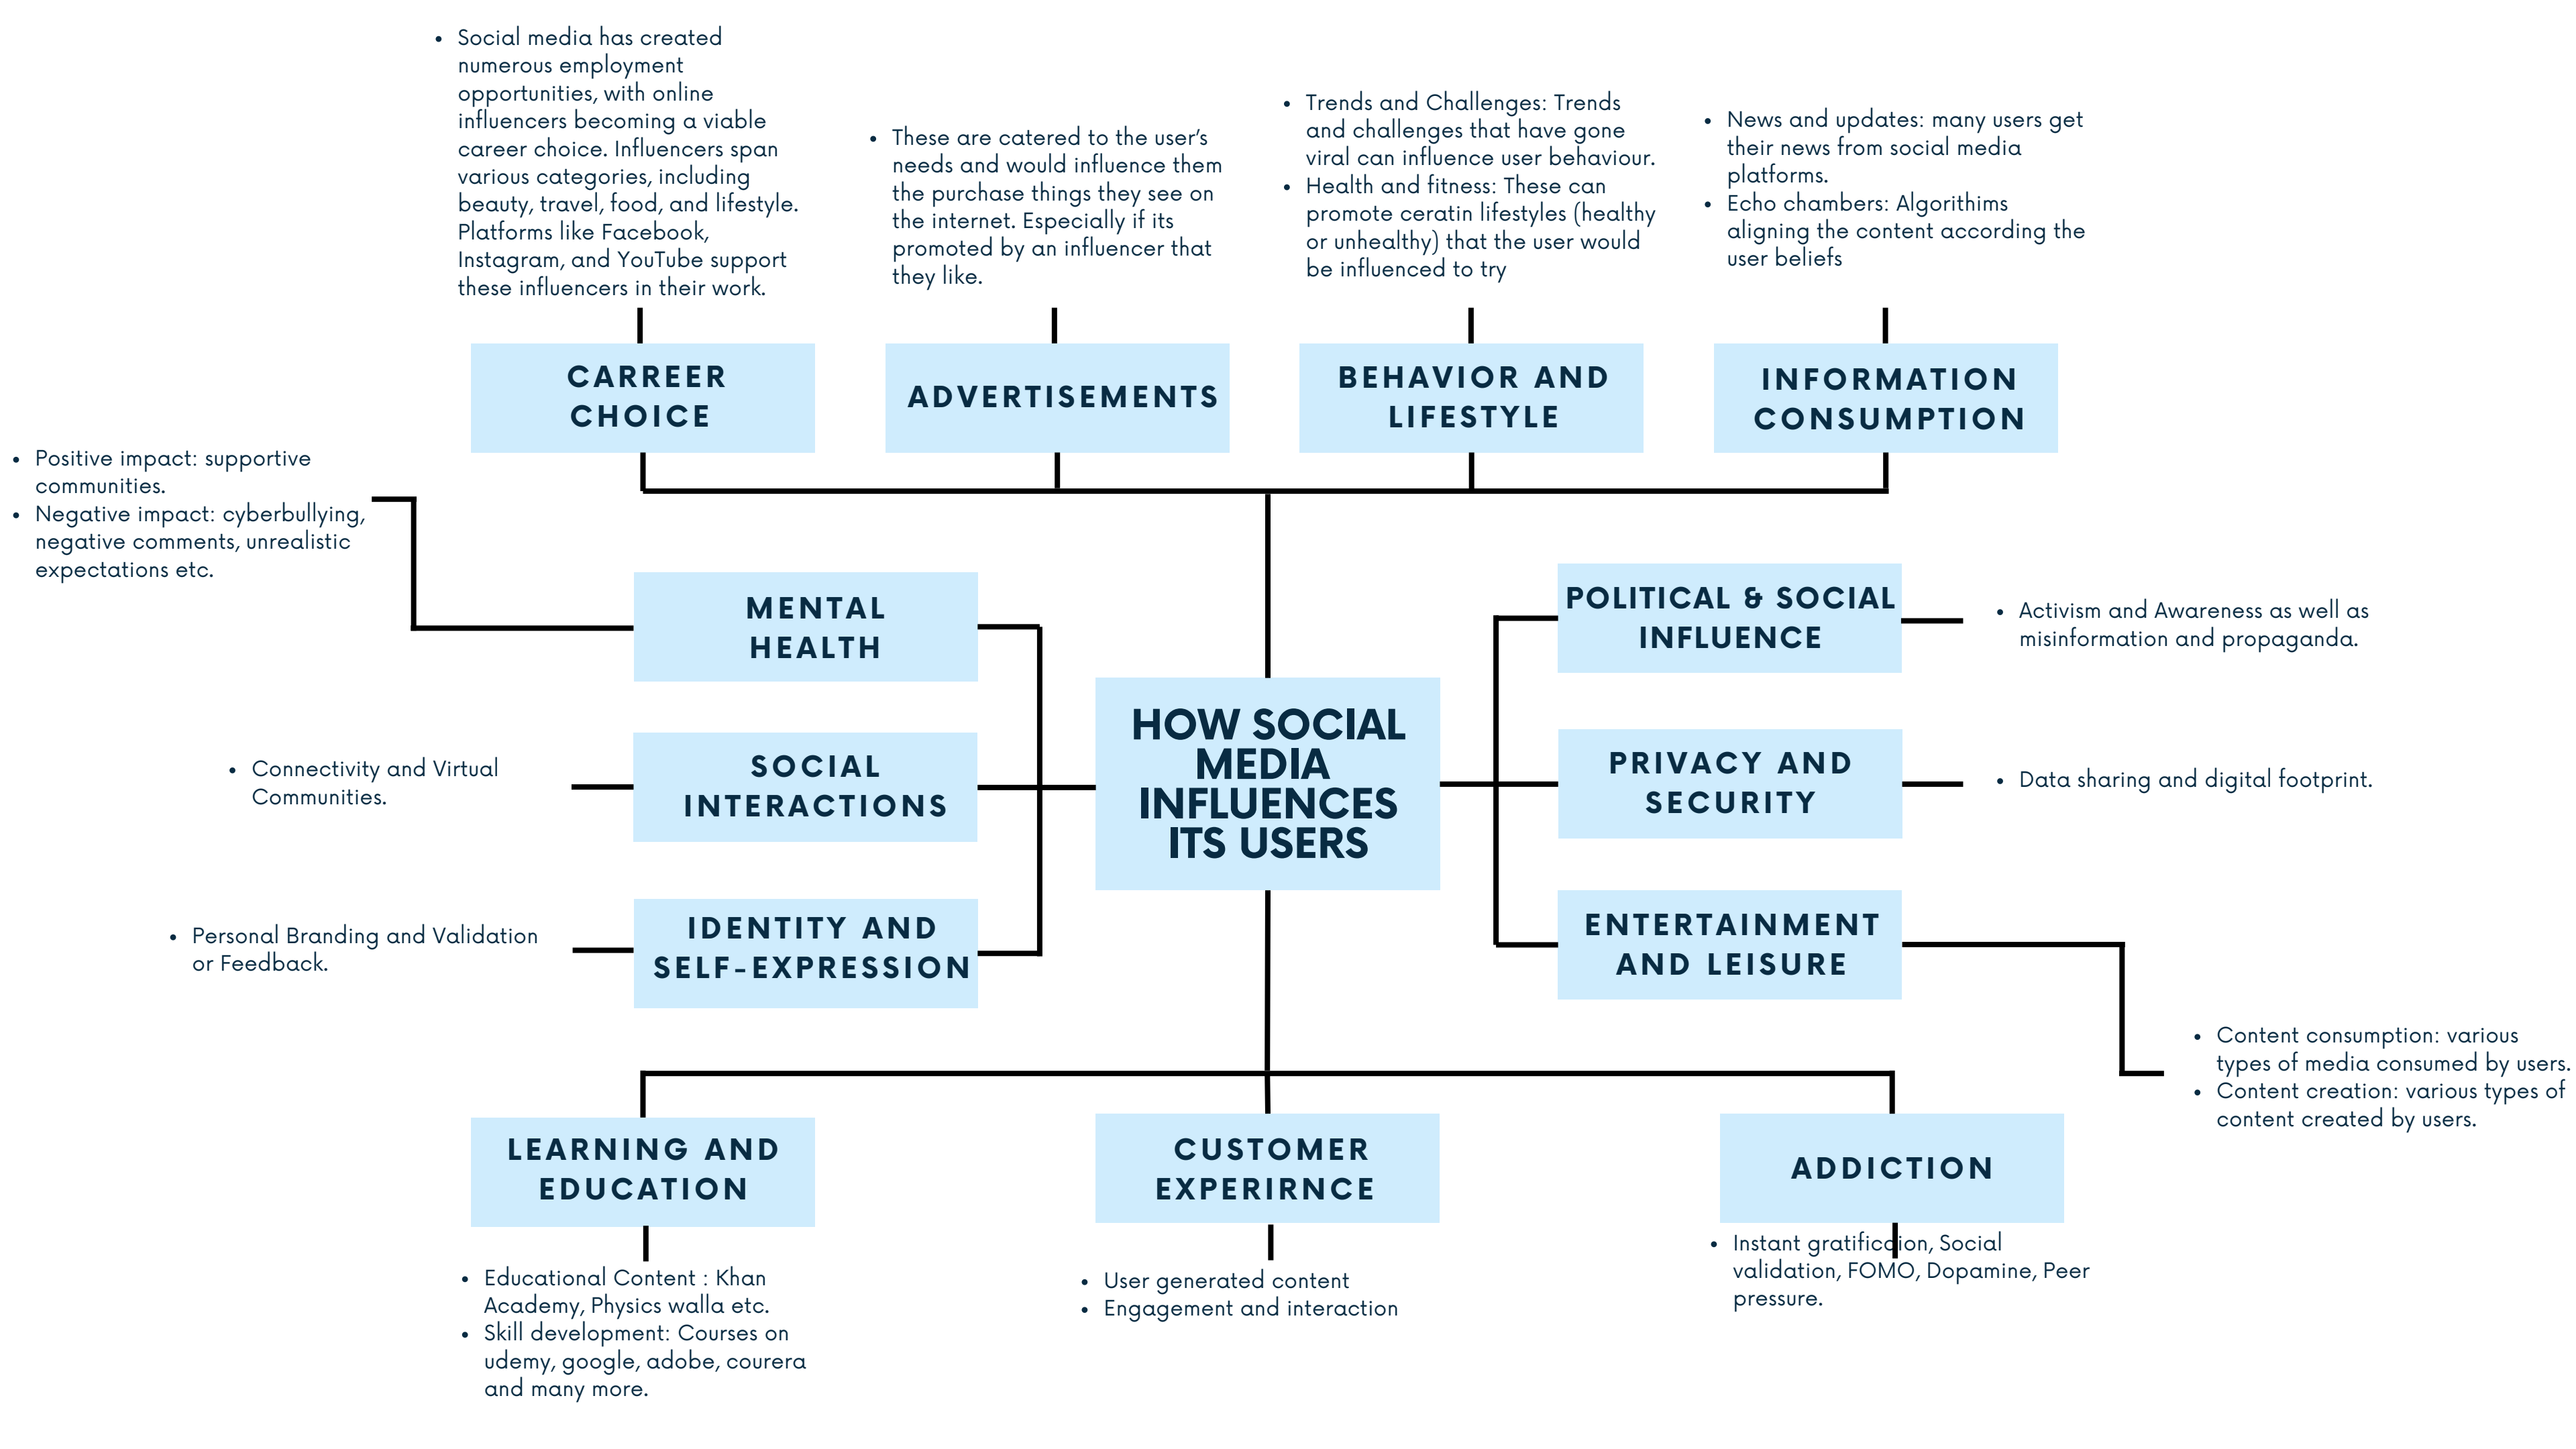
- Social media has created numerous employment opportunities, with online influencers becoming a viable career choice. Influencers span various categories, including beauty, travel, food, and lifestyle. Platforms like Facebook, Instagram, and YouTube support these influencers in their work.

- These are catered to the user's needs and would influence them the purchase things they see on the internet. Especially if its promoted by an influencer that they like.

- Trends and Challenges: Trends and challenges that have gone viral can influence user behaviour.
- Health and fitness: These can promote ceratin lifestyles (healthy or unhealthy) that the user would be influenced to try

- News and updates: many users get their news from social media platforms.
- Echo chambers: Algorithims aligning the content according the user beliefs

CARREER CHOICE

ADVERTISEMENTS

BEHAVIOR AND LIFESTYLE

INFORMATION CONSUMPTION

- Positive impact: supportive communities.
- Negative impact: cyberbullying, negative comments, unrealistic expectations etc.

MENTAL HEALTH

POLITICAL & SOCIAL INFLUENCE

- Activism and Awareness as well as misinformation and propaganda.

- Connectivity and Virtual Communities.

SOCIAL INTERACTIONS

HOW SOCIAL MEDIA INFLUENCES ITS USERS

PRIVACY AND SECURITY

- Data sharing and digital footprint.

- Personal Branding and Validation or Feedback.

IDENTITY AND SELF-EXPRESSION

ENTERTAINMENT AND LEISURE

- Content consumption: various types of media consumed by users.
- Content creation: various types of content created by users.

LEARNING AND EDUCATION

CUSTOMER EXPERIRNCE

ADDICTION

- Educational Content : Khan Academy, Physics walla etc.
- Skill development: Courses on udemy, google, adobe, courera and many more.

- User generated content
- Engagement and interaction

- Instant gratification, Social validation, FOMO, Dopamine, Peer pressure.